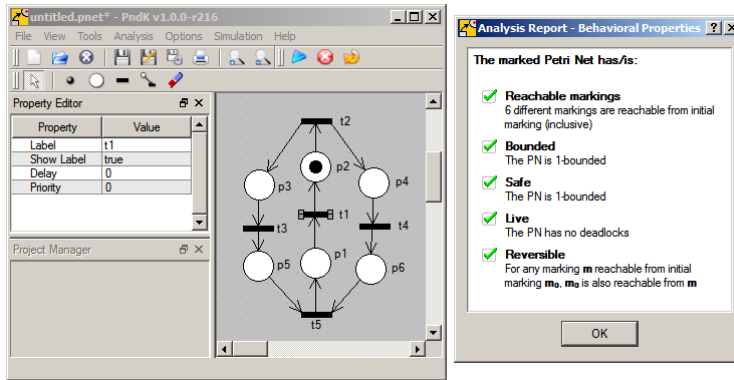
untitled.pnet* - PndK v1.0.0-r216

File View Tools Analysis Options Simulation Help

Property Editor

| Property | Value |
|---|---|
| Label | t1 |
| Show Label | true |
| Delay | 0 |
| Priority | 0 |

Project Manager

t2
p2
p3
p4
t1
t3
t4
p5
p1
p6
t5

Analysis Report - Behavioral Properties ? X

The marked Petri Net has/is:

Reachable markings
6 different markings are reachable from initial marking (inclusive)

Bounded
The PN is 1-bounded

Safe
The PN is 1-bounded

Live
The PN has no deadlocks

Reversible
For any marking **m** reachable from initial marking $\mathbf{m_0}$, $\mathbf{m_0}$ is also reachable from **m**

OK